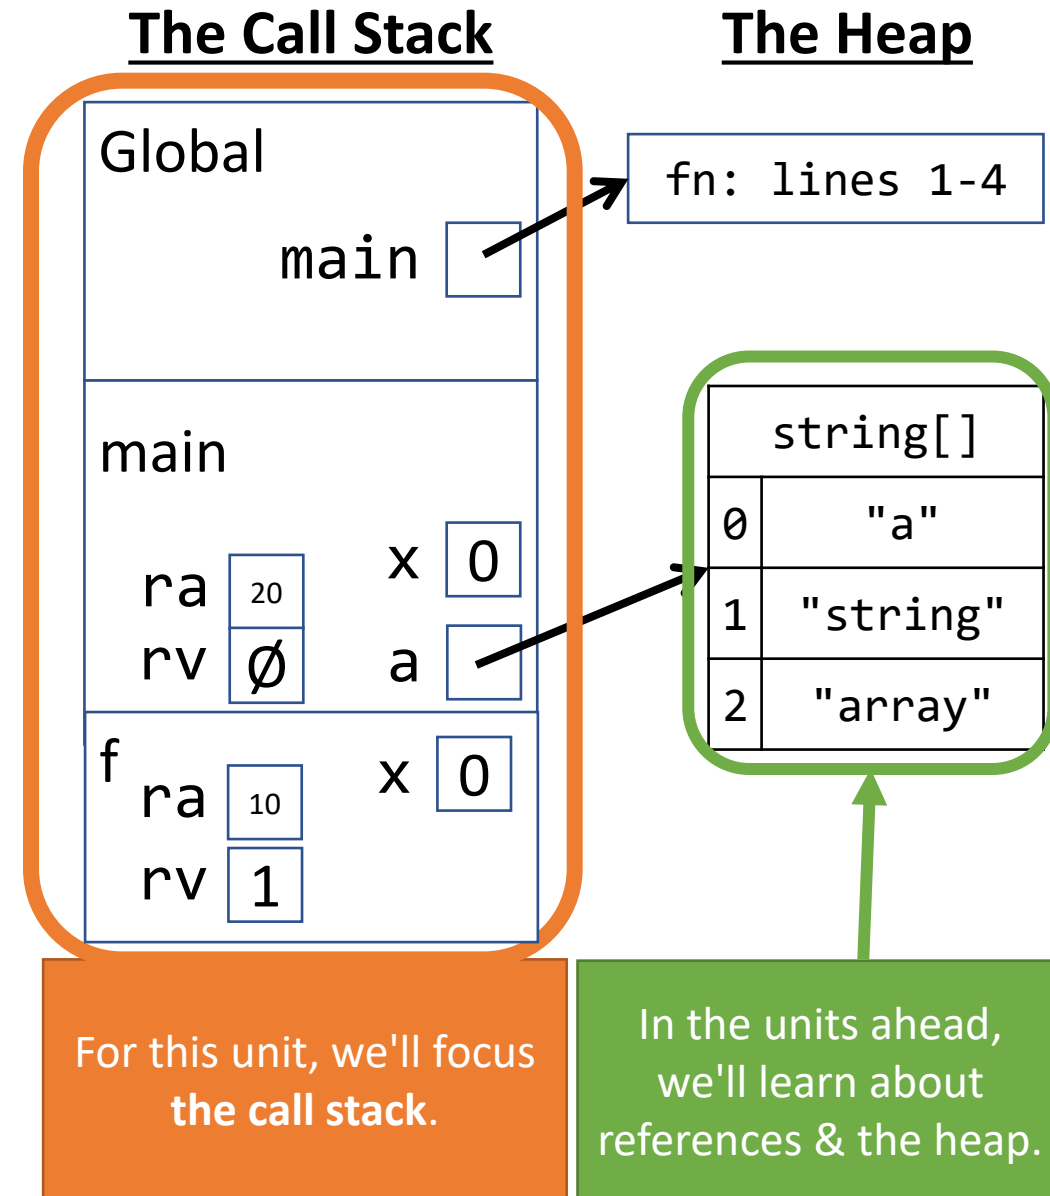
The Call Stack

The Heap

Global

main

fn: lines 1-4

main

ra 20

rv Ø

x 0

a

string[]

| 0 | "a" |
|---|---|
| 1 | "string" |
| 2 | "array" |

f

ra 10

rv 1

x 0

For this unit, we'll focus **the call stack**.

In the units ahead, we'll learn about references & the heap.